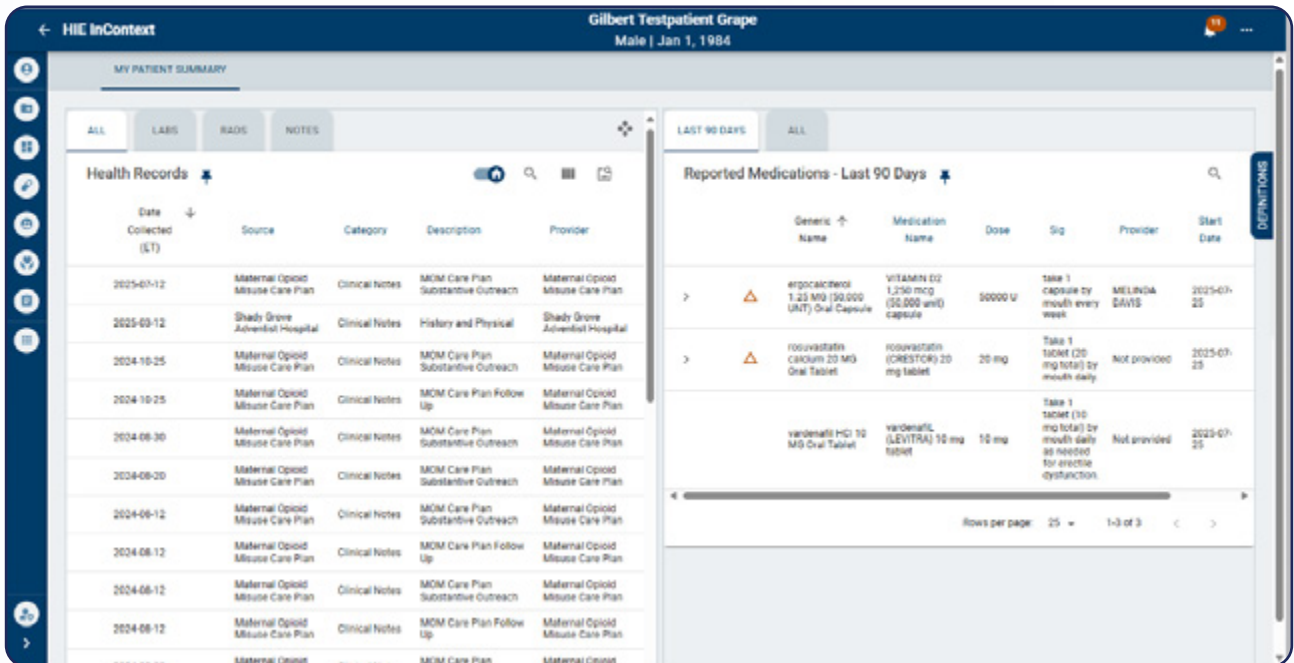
← HIE InContext

Gilbert Testpatient Grape
Male | Jan 1, 1984

11

MY PATIENT SUMMARY

ALL LABS RADS NOTES

Health Records

| Date Collected (ET) | Source | Category | Description | Provider |
|---|---|---|---|---|
| 2025-07-12 | Maternal Opioid Misuse Care Plan | Clinical Notes | MOM Care Plan Substantive Outreach | Maternal Opioid Misuse Care Plan |
| 2025-03-12 | Shady Grove Adventist Hospital | Clinical Notes | History and Physical | Shady Grove Adventist Hospital |
| 2024-10-25 | Maternal Opioid Misuse Care Plan | Clinical Notes | MOM Care Plan Substantive Outreach | Maternal Opioid Misuse Care Plan |
| 2024-10-25 | Maternal Opioid Misuse Care Plan | Clinical Notes | MOM Care Plan Follow Up | Maternal Opioid Misuse Care Plan |
| 2024-08-30 | Maternal Opioid Misuse Care Plan | Clinical Notes | MOM Care Plan Substantive Outreach | Maternal Opioid Misuse Care Plan |
| 2024-08-20 | Maternal Opioid Misuse Care Plan | Clinical Notes | MOM Care Plan Substantive Outreach | Maternal Opioid Misuse Care Plan |
| 2024-08-12 | Maternal Opioid Misuse Care Plan | Clinical Notes | MOM Care Plan Substantive Outreach | Maternal Opioid Misuse Care Plan |
| 2024-08-12 | Maternal Opioid Misuse Care Plan | Clinical Notes | MOM Care Plan Follow Up | Maternal Opioid Misuse Care Plan |
| 2024-08-12 | Maternal Opioid Misuse Care Plan | Clinical Notes | MOM Care Plan Substantive Outreach | Maternal Opioid Misuse Care Plan |
| 2024-08-12 | Maternal Opioid Misuse Care Plan | Clinical Notes | MOM Care Plan Follow Up | Maternal Opioid Misuse Care Plan |
| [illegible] | Maternal Opioid | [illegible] | MOM Care Plan | Maternal Opioid |

LAST 90 DAYS ALL

Reported Medications - Last 90 Days

DEFINITIONS

| Generic Name | Medication Name | Dose | Sig | Provider | Start Date |
|---|---|---|---|---|---|
| ergocalciferol 1.25 MG (50,000 UNT) Oral Capsule | VITAMIN D2 1,250 mcg (50,000 unit) capsule | 50000 U | take 1 capsule by mouth every week | MELINDA DAVIS | 2025-07-25 |
| rosuvastatin calcium 20 MG Oral Tablet | rosuvastatin (CRESTOR) 20 mg tablet | 20 mg | Take 1 tablet (20 mg total) by mouth daily. | Not provided | 2025-07-25 |
| vardenafil HCl 10 MG Oral Tablet | vardenafiL (LEVITRA) 10 mg tablet | 10 mg | Take 1 tablet (10 mg total) by mouth daily as needed for erectile dysfunction. | Not provided | 2025-07-25 |

Rows per page: 25 1-3 of 3